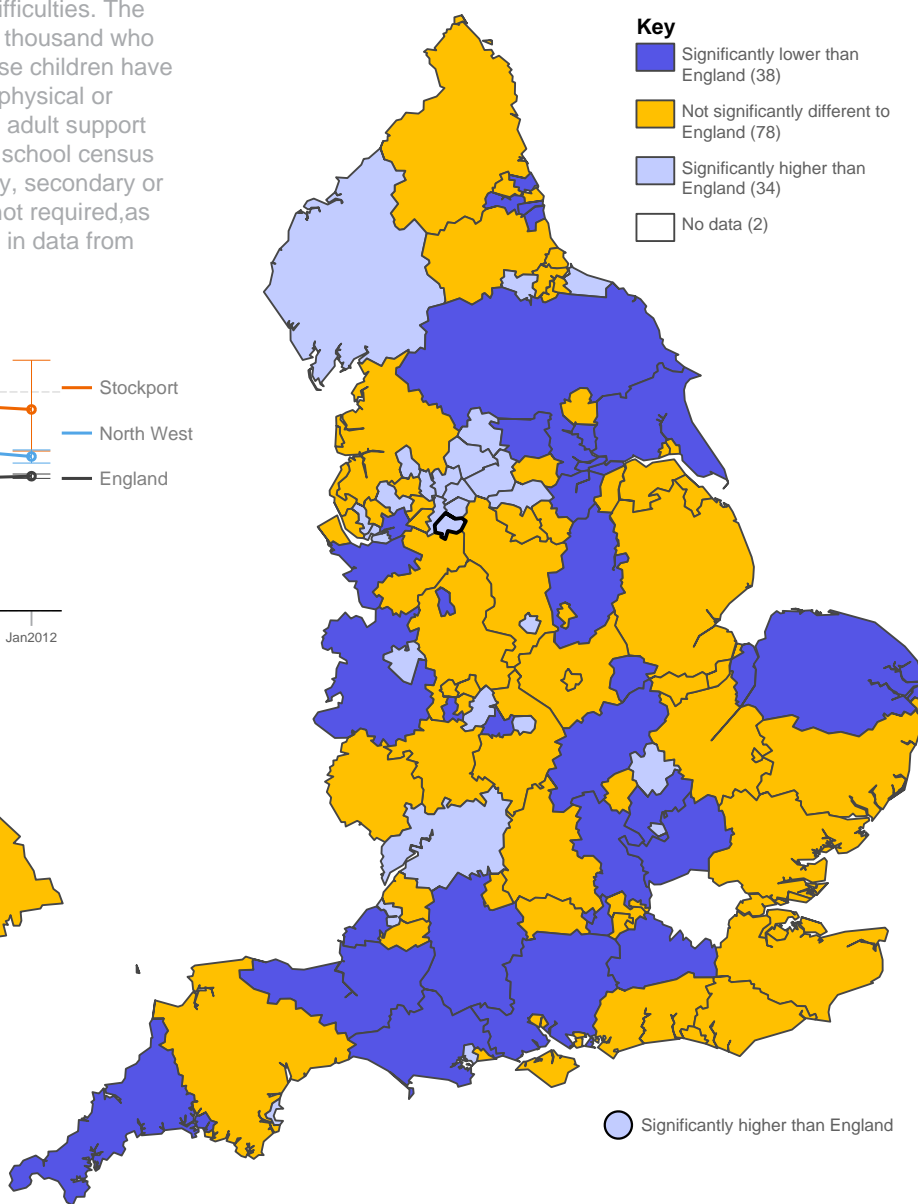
ifficulties. The
thousand who
se children have
physical or
adult support
school census
y, secondary or
not required,as
in data from

Stockport
North West
England

Jan2012

Key
Significantly lower than England (38)
Not significantly different to England (78)
Significantly higher than England (34)
No data (2)

Significantly higher than England